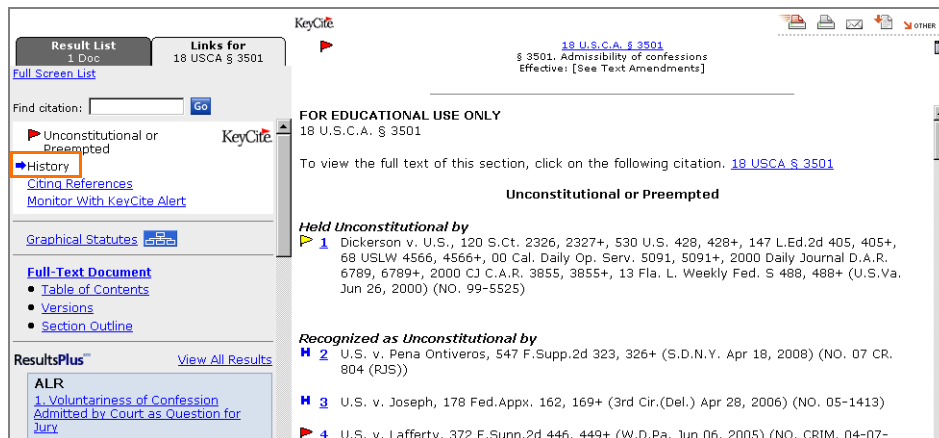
KeyCite

OTHER

Result List
1 Doc

Links for
18 USCA § 3501

Full Screen List

Find citation: Go

Unconstitutional or Preempted

KeyCite

History

Citing References

Monitor With KeyCite Alert

Graphical Statutes

Full-Text Document

- Table of Contents
- Versions
- Section Outline

ResultsPlus

View All Results

ALR

1. Voluntariness of Confession Admitted by Court as Question for Jury

18 U.S.C.A. § 3501
§ 3501. Admissibility of confessions
Effective: [See Text Amendments]

FOR EDUCATIONAL USE ONLY
18 U.S.C.A. § 3501

To view the full text of this section, click on the following citation. 18 USCA § 3501

Unconstitutional or Preempted

Held Unconstitutional by

1 Dickerson v. U.S., 120 S.Ct. 2326, 2327+, 530 U.S. 428, 428+, 147 L.Ed.2d 405, 405+, 68 USLW 4566, 4566+, 00 Cal. Daily Op. Serv. 5091, 5091+, 2000 Daily Journal D.A.R. 6789, 6789+, 2000 CJ C.A.R. 3855, 3855+, 13 Fla. L. Weekly Fed. S 488, 488+ (U.S.Va. Jun 26, 2000) (NO. 99-5525)

Recognized as Unconstitutional by

H 2 U.S. v. Pena Ontiveros, 547 F.Supp.2d 323, 326+ (S.D.N.Y. Apr 18, 2008) (NO. 07 CR. 804 (RJS))

H 3 U.S. v. Joseph, 178 Fed.Appx. 162, 169+ (3rd Cir.(Del.) Apr 28, 2006) (NO. 05-1413)

4 U.S. v. Lafferty, 372 F.Supp.2d 446, 449+ (W.D.Pa. Jun 06, 2005) (NO. CRIM. 04-07-